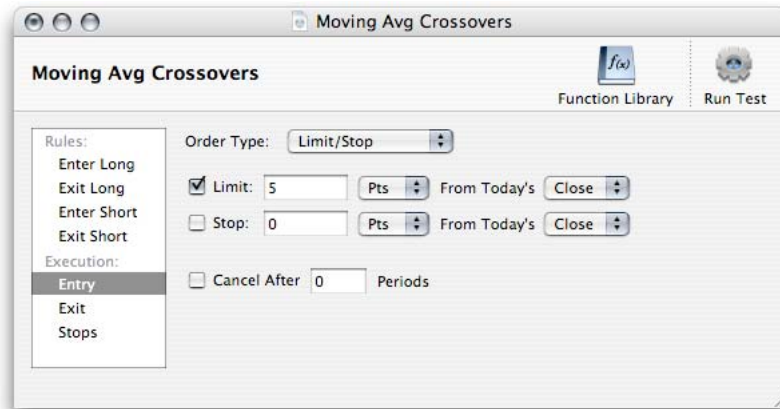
Moving Avg Crossovers

Moving Avg Crossovers

$f(x)$
Function Library

Run Test

Rules:
Enter Long
Exit Long
Enter Short
Exit Short
Execution:
Entry
Exit
Stops

Order Type: Limit/Stop

Limit: 5 Pts From Today's Close

Stop: 0 Pts From Today's Close

Cancel After 0 Periods